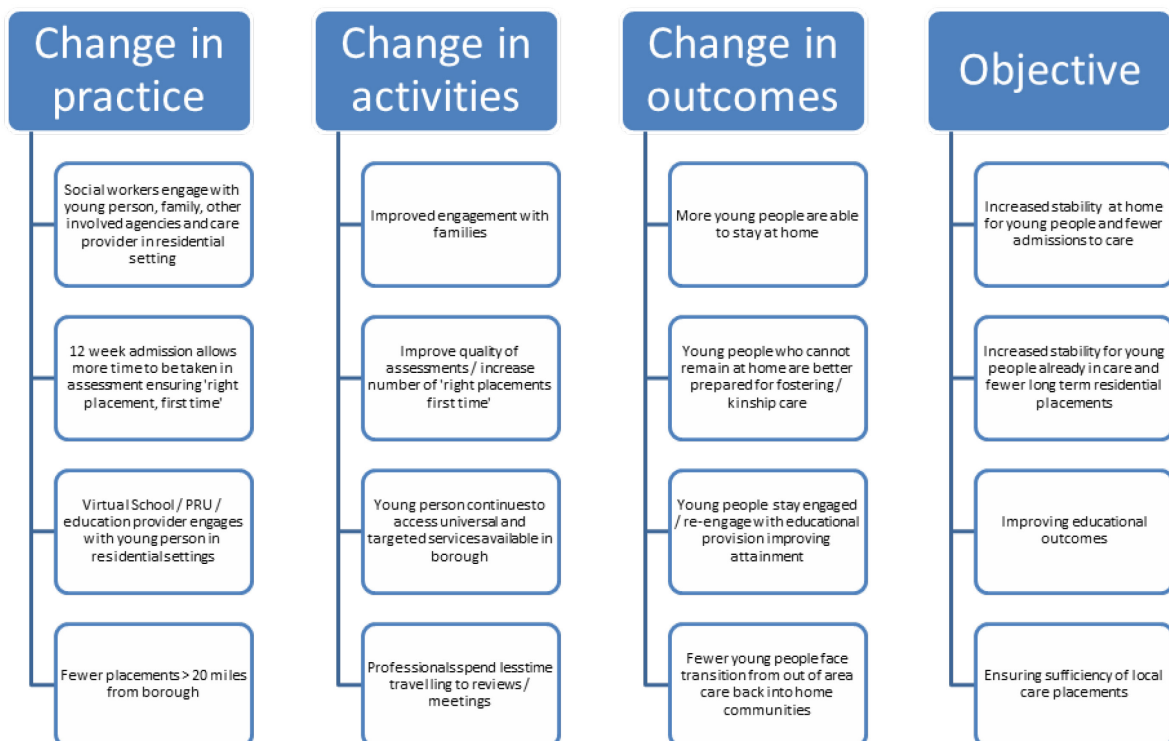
Change in practice

Social workers engage with young person, family, other involved agencies and care provider in residential setting

12 week admission allows more time to be taken in assessment ensuring 'right placement, first time'

Virtual School / PRU / education provider engages with young person in residential settings

Fewer placements > 20 miles from borough

Change in activities

Improved engagement with families

Improve quality of assessments / increase number of 'right placements first time'

Young person continues to access universal and targeted services available in borough

Professionals spend less time travelling to reviews / meetings

Change in outcomes

More young people are able to stay at home

Young people who cannot remain at home are better prepared for fostering / kinship care

Young people stay engaged / re-engage with educational provision improving attainment

Fewer young people face transition from out of area care back into home communities

Objective

Increased stability at home for young people and fewer admissions to care

Increased stability for young people already in care and fewer long term residential placements

Improving educational outcomes

Ensuring sufficiency of local care placements